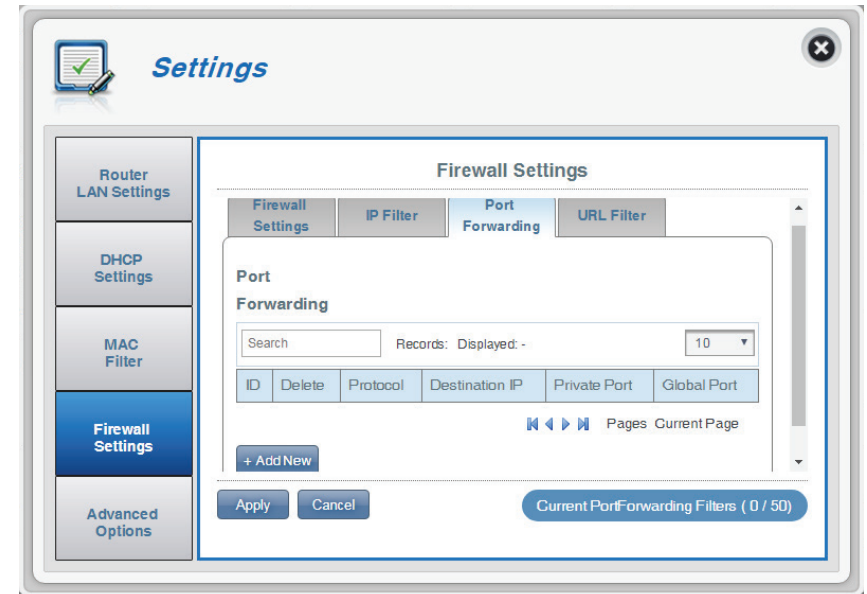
Settings

Router LAN Settings

DHCP Settings

MAC Filter

Firewall Settings

Advanced Options

Firewall Settings

Firewall Settings | IP Filter | Port Forwarding | URL Filter

Port Forwarding

Search

Records: Displayed: -

10

| ID | Delete | Protocol | Destination IP | Private Port | Global Port |
|---|---|---|---|---|---|

Pages Current Page

+ Add New

Apply

Cancel

Current PortForwarding Filters ( 0 / 50)